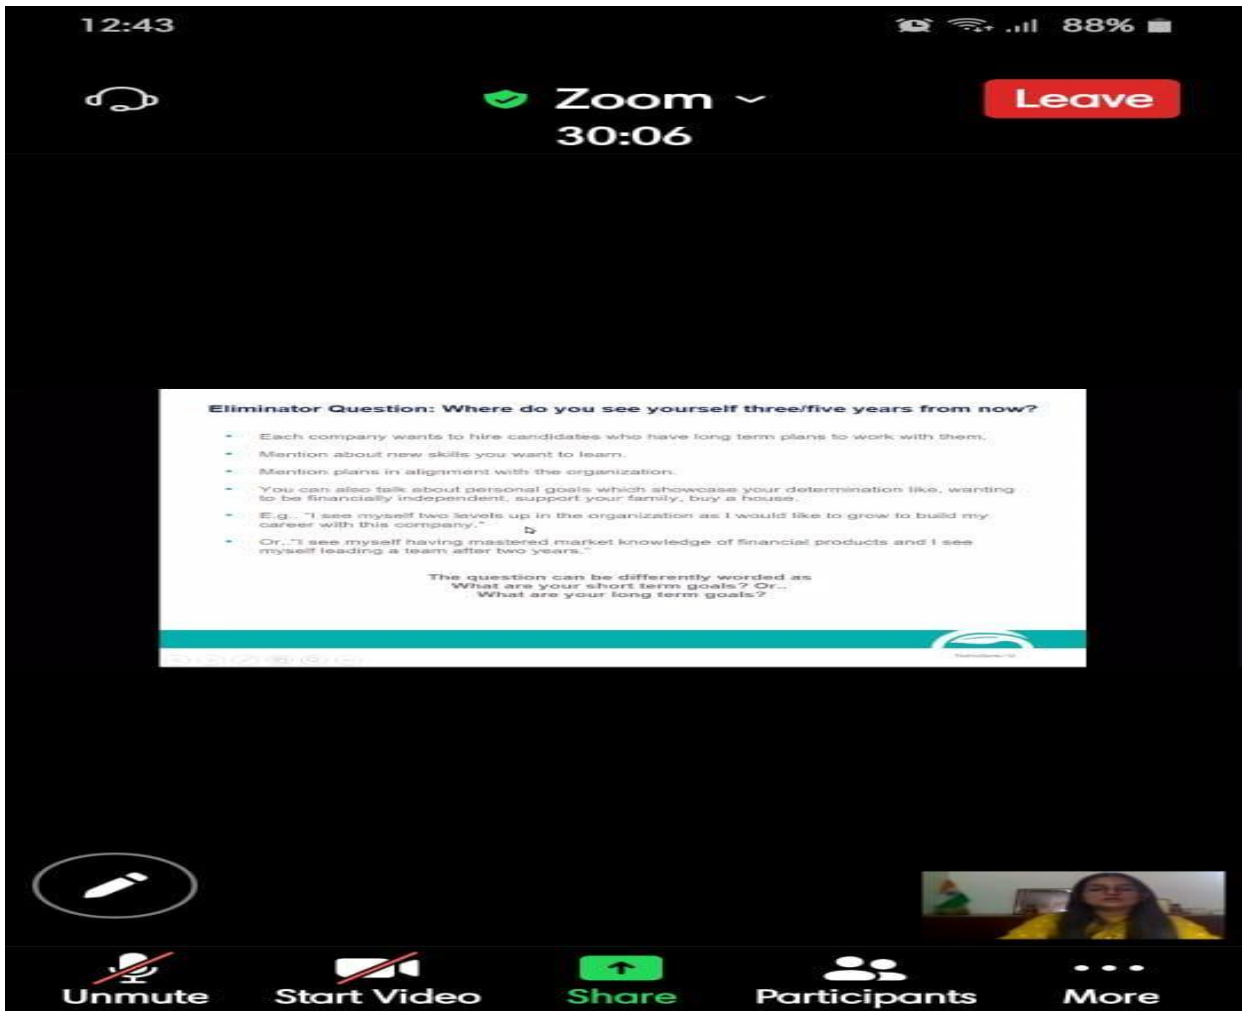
12:43

88%

Zoom

30:06

Leave

Eliminator Question: Where do you see yourself three/five years from now?

- Each company wants to hire candidates who have long term plans to work with them.
- Mention about new skills you want to learn.
- Mention plans in alignment with the organization.
- You can also talk about personal goals which showcase your determination like, wanting to be financially independent, support your family, buy a house.
- E.g., "I see myself two levels up in the organization as I would like to grow to build my career with this company."
- Or, "I see myself having mastered market knowledge of financial products and I see myself leading a team after two years."

The question can be differently worded as
What are your short term goals? Or..
What are your long term goals?

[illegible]

Unmute

Start Video

Share

Participants

More